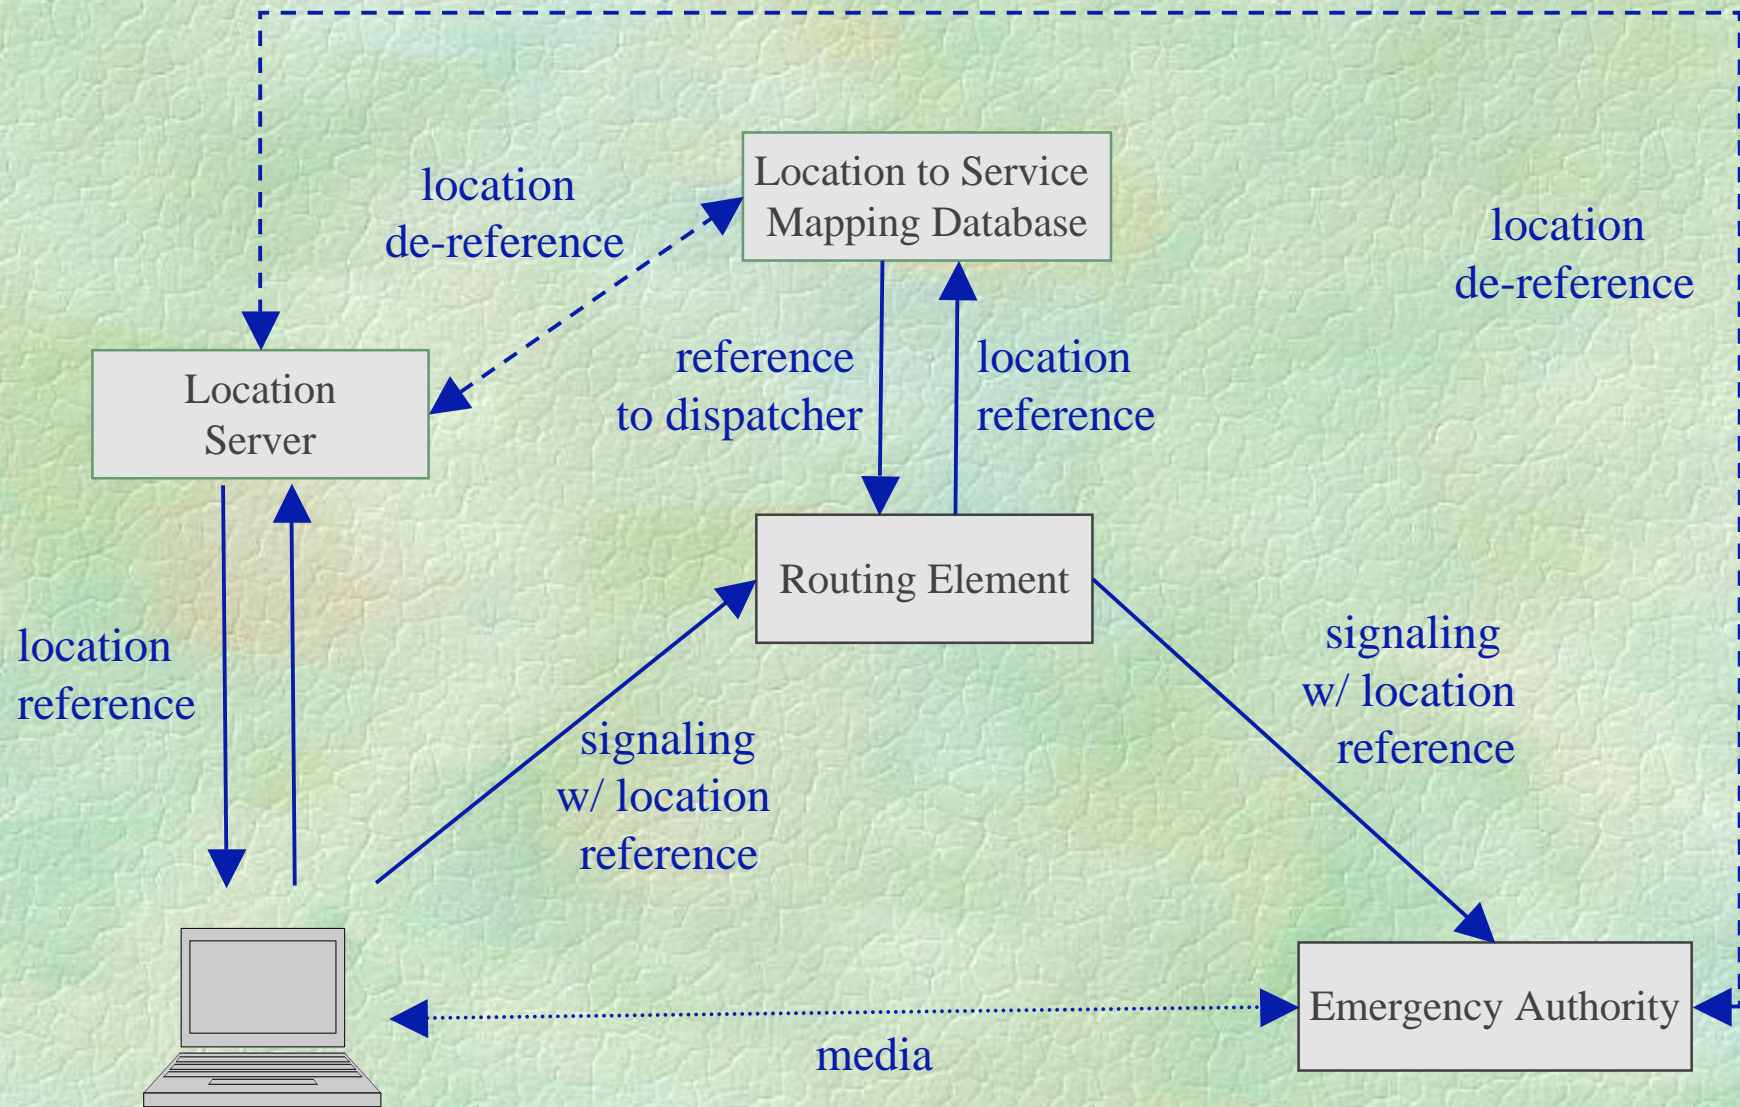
location de-reference

Location to Service Mapping Database

location de-reference

Location Server

reference to dispatcher

location reference

Routing Element

location reference

signaling w/ location reference

signaling w/ location reference

Emergency Authority

media